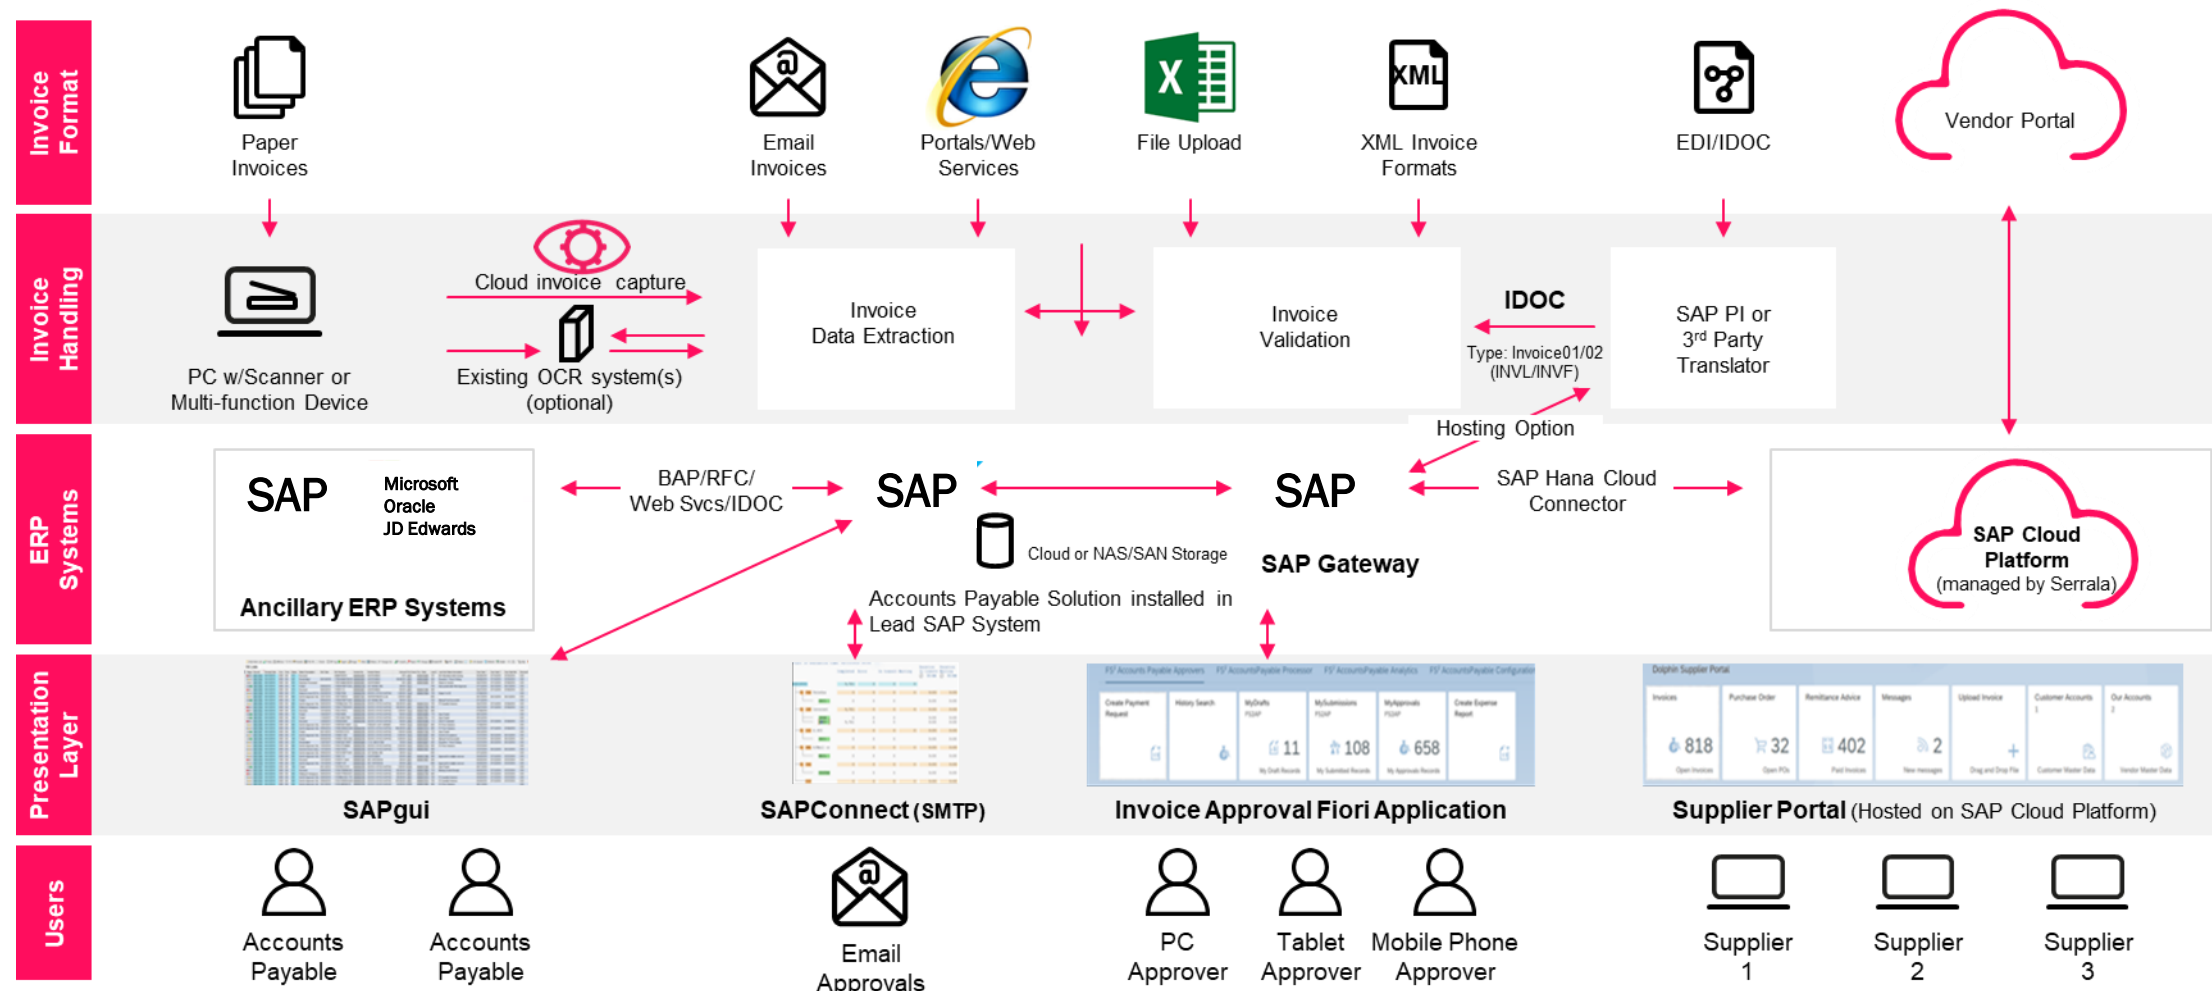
Invoice Format

Paper Invoices

Email Invoices

Portals/Web Services

File Upload

XML Invoice Formats

EDI/IDOC

Vendor Portal

Invoice Handling

PC w/Scanner or Multi-function Device

Cloud invoice capture

Existing OCR system(s) (optional)

Invoice Data Extraction

Invoice Validation

IDOC

Type: Invoice01/02 (INVL/INVF)

SAP PI or 3rd Party Translator

Hosting Option

ERP Systems

SAP

Microsoft
Oracle
JD Edwards

Ancillary ERP Systems

BAP/RFC/ Web Svcs/IDOC

SAP

Cloud or NAS/SAN Storage

Accounts Payable Solution installed in Lead SAP System

SAP

SAP Gateway

SAP Hana Cloud Connector

SAP Cloud Platform (managed by Serrala)

Presentation Layer

SAPgui

SAPConnect (SMTP)

818

32

402

2

11

108

658

Invoice Approval Fiori Application

Supplier Portal (Hosted on SAP Cloud Platform)

Users

Accounts Payable

Accounts Payable

Email Approvals

PC Approver

Tablet Approver

Mobile Phone Approver

Supplier 1

Supplier 2

Supplier 3